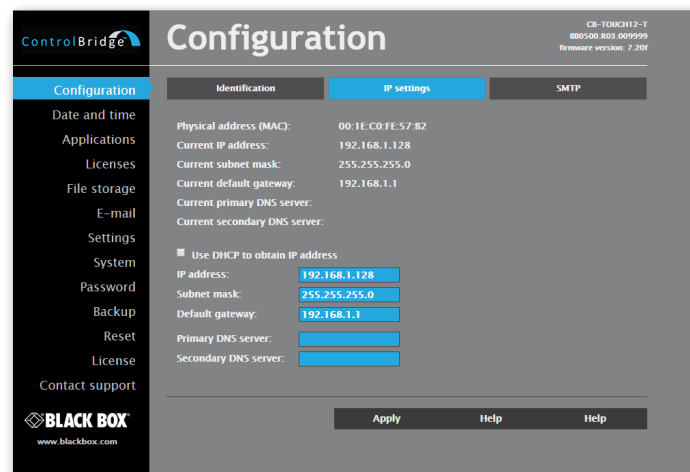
ControlBridge

Configuration

CB-TOUCH12-T
BB0500.R03.009999
firmware version: 7.20f

Configuration
Date and time
Applications
Licenses
File storage
E-mail
Settings
System
Password
Backup
Reset
License
Contact support

BLACK BOX
www.blackbox.com

Identification | IP settings | SMTP

Physical address (MAC): 00:1E:C0:FE:57:B2
Current IP address: 192.168.1.128
Current subnet mask: 255.255.255.0
Current default gateway: 192.168.1.1
Current primary DNS server:
Current secondary DNS server:

Use DHCP to obtain IP address
IP address: 192.168.1.128
Subnet mask: 255.255.255.0
Default gateway: 192.168.1.1
Primary DNS server:
Secondary DNS server:

Apply | Help | Help